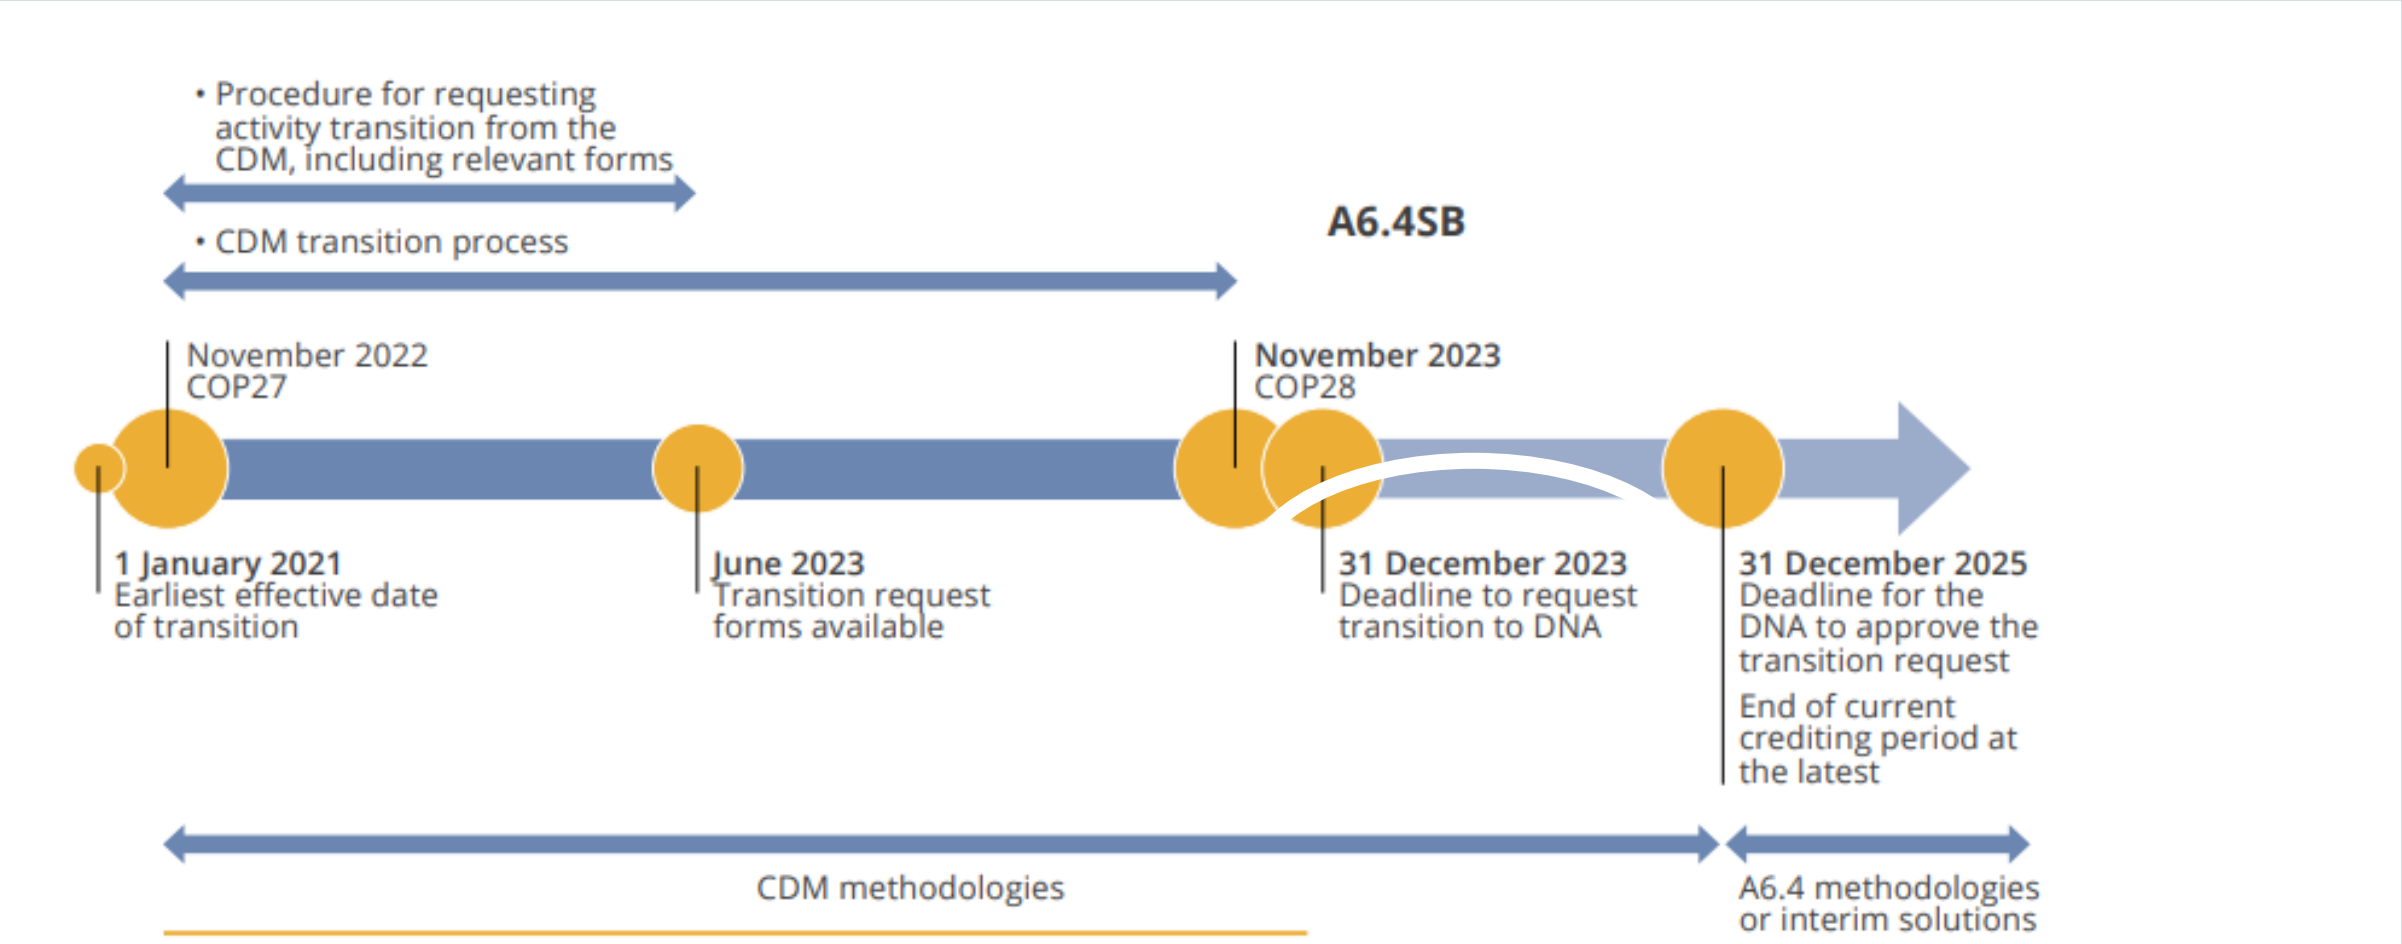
• Procedure for requesting activity transition from the CDM, including relevant forms

• CDM transition process

A6.4SB

November 2022
COP27

November 2023
COP28

1 January 2021
Earliest effective date of transition

June 2023
Transition request forms available

31 December 2023
Deadline to request transition to DNA

31 December 2025
Deadline for the DNA to approve the transition request

End of current crediting period at the latest

CDM methodologies

A6.4 methodologies or interim solutions